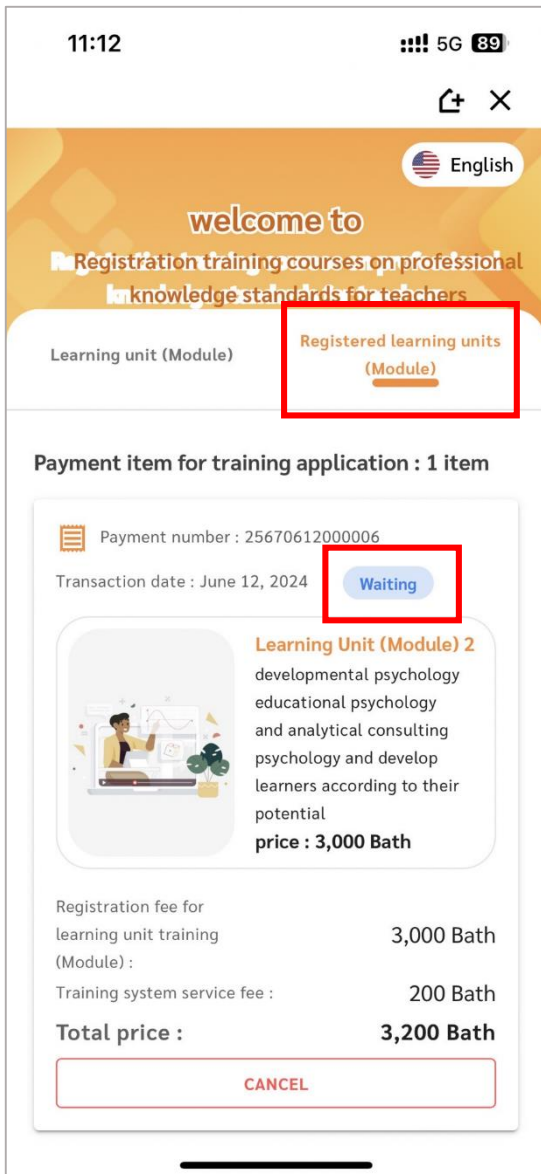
11:12

5G 89

English

welcome to

Registration training courses on professional knowledge standards for teachers

Learning unit (Module)

Registered learning units (Module)

Payment item for training application : 1 item

Payment number : 25670612000006

Transaction date : June 12, 2024

Waiting

Learning Unit (Module) 2

developmental psychology educational psychology and analytical consulting psychology and develop learners according to their potential

price : 3,000 Bath

| Registration fee for learning unit training (Module) : | 3,000 Bath |
|---|---|
| Training system service fee : | 200 Bath |
| Total price : | 3,200 Bath |

CANCEL